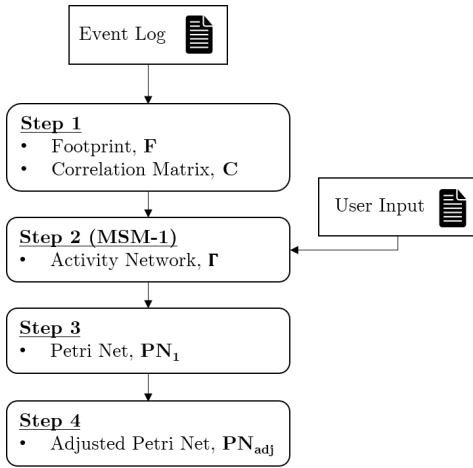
Event Log

Step 1
• Footprint, $\mathbf{F}$
• Correlation Matrix, $\mathbf{C}$

User Input

Step 2 (MSM-1)
• Activity Network, $\mathbf{\Gamma}$

Step 3
• Petri Net, $\mathbf{PN_1}$

Step 4
• Adjusted Petri Net, $\mathbf{PN_{adj}}$